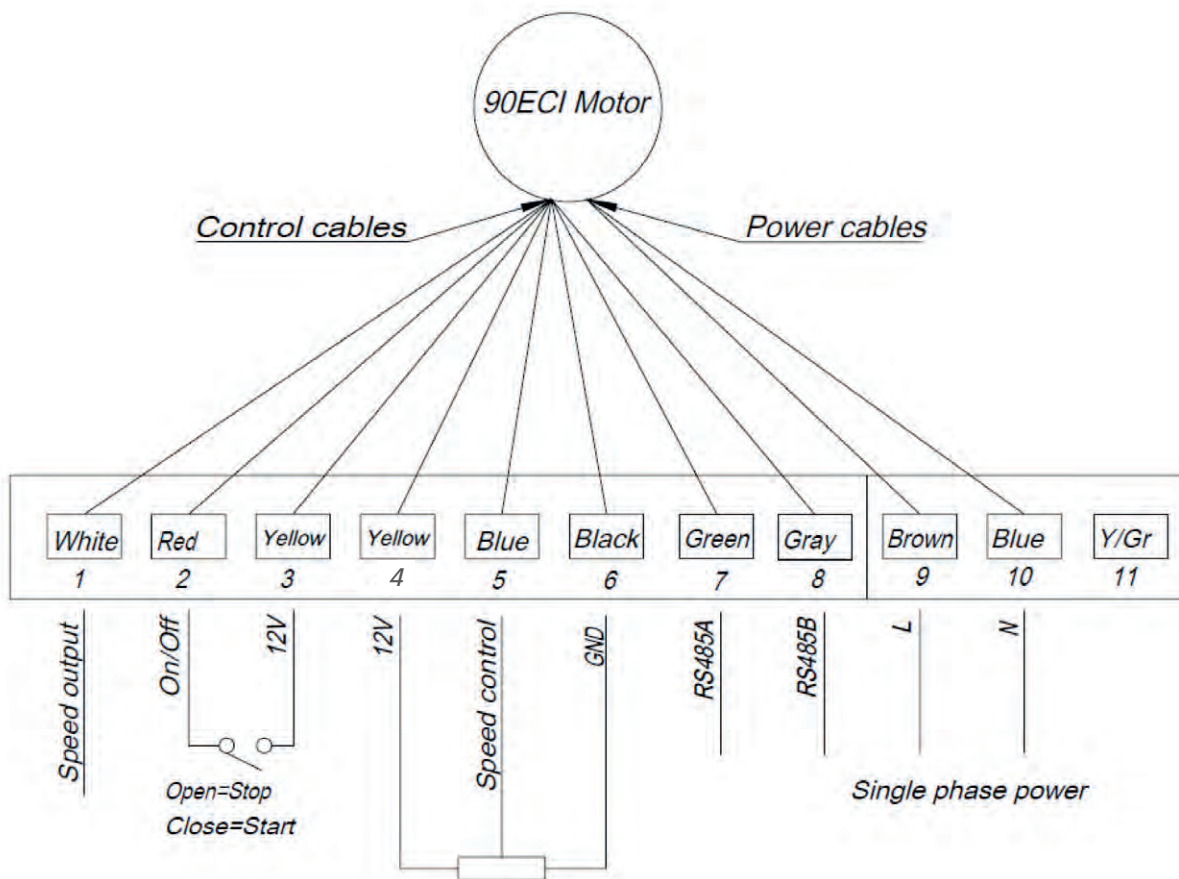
90ECI Motor

Control cables

Power cables

| White | Red | Yellow | Yellow | Blue | Black | Green | Gray | Brown | Blue | Y/Gr |
|---|---|---|---|---|---|---|---|---|---|---|
| 1 | 2 | 3 | 4 | 5 | 6 | 7 | 8 | 9 | 10 | 11 |

Speed output

On/Off

12V

12V

Speed control

GND

RS485A

RS485B

L

N

Open=Stop
Close=Start

Single phase power